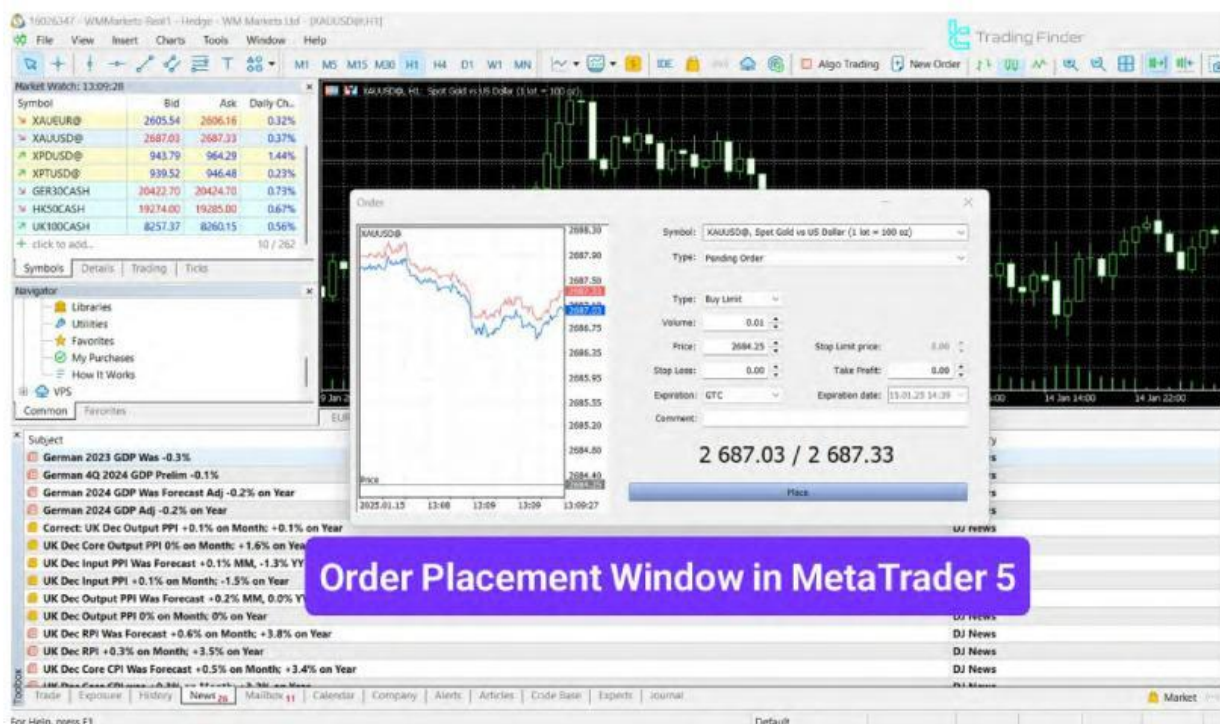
15026347 - WMMarkets-Real1 - Hedge - WM Markets Ltd - [XAUUSD@,H1]

Trading Finder

File View Insert Charts Tools Window Help

M1 M5 M15 M30 H1 H4 D1 W1 MN IDE Algo Trading New Order

Market Watch: 13:09:28

| Symbol | Bid | Ask | Daily Ch... |
|---|---|---|---|
| XAUEUR@ | 2605.54 | 2606.16 | 0.32% |
| XAUUSD@ | 2687.03 | 2687.33 | 0.37% |
| XPDUSD@ | 943.79 | 964.29 | 1.44% |
| XPTUSD@ | 939.52 | 946.48 | 0.23% |
| GER30CASH | 20422.70 | 20424.70 | 0.73% |
| HK50CASH | 19274.00 | 19285.00 | 0.67% |
| UK100CASH | 8257.37 | 8260.15 | 0.56% |
| + click to add... | | | 10 / 262 |

Symbols Details Trading Ticks

Navigator

Libraries
Utilities
Favorites
My Purchases
How It Works
VPS

Common Favorites

XAUUSD@, H1: Spot Gold vs US Dollar (1 lot = 100 oz)

Order

XAUUSD@

2688.30
2687.90
2687.50
2686.75
2686.35
2685.95
2685.55
2685.20
2684.80
2684.40

Price

2025.01.15 13:08 13:09 13:09 13:09:27

Symbol: XAUUSD@, Spot Gold vs US Dollar (1 lot = 100 oz)

Type: Pending Order

Type: Buy Limit

Volume: 0.01

Price: 2684.25

Stop Limit price: 0.00

Stop Loss: 0.00

Take Profit: 0.00

Expiration: GTC

Expiration date: 15.01.25 14:39

Comment:

2 687.03 / 2 687.33

Place

9 Jan 2
14 Jan 14:00
14 Jan 22:00

Subject

German 2023 GDP Was -0.3%
German 4Q 2024 GDP Prelim -0.1%
German 2024 GDP Was Forecast Adj -0.2% on Year
German 2024 GDP Adj -0.2% on Year
Correct: UK Dec Output PPI +0.1% on Month; +0.1% on Year
UK Dec Core Output PPI 0% on Month; +1.6% on Yea
UK Dec Input PPI Was Forecast +0.1% MM, -1.3% YY
UK Dec Input PPI +0.1% on Month; -1.5% on Year
UK Dec Output PPI Was Forecast +0.2% MM, 0.0% Y
UK Dec Output PPI 0% on Month; 0% on Year
UK Dec RPI Was Forecast +0.6% on Month; +3.8% on Year
UK Dec RPI +0.3% on Month; +3.5% on Year
UK Dec Core CPI Was Forecast +0.5% on Month; +3.4% on Year

DJ News
DJ News
DJ News
DJ News

Order Placement Window in MetaTrader 5

Toolbox

Trade Exposure History News 20 Mailbox 11 Calendar Company Alerts Articles Code Base Experts Journal

Market

For Help, press F1

Default